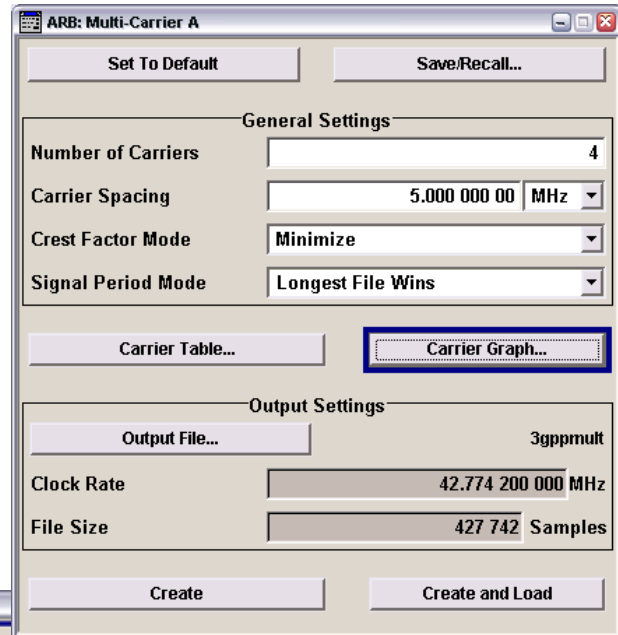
ARB: Multi-Carrier A

Set To Default

Save/Recall...

General Settings

Number of Carriers

4

Carrier Spacing

5.000 000 00

MHz

Crest Factor Mode

Minimize

Signal Period Mode

Longest File Wins

Carrier Table...

Carrier Graph...

Output Settings

Output File...

3gppmult

Clock Rate

42.774 200 000 MHz

File Size

427 742 Samples

Create

Create and Load